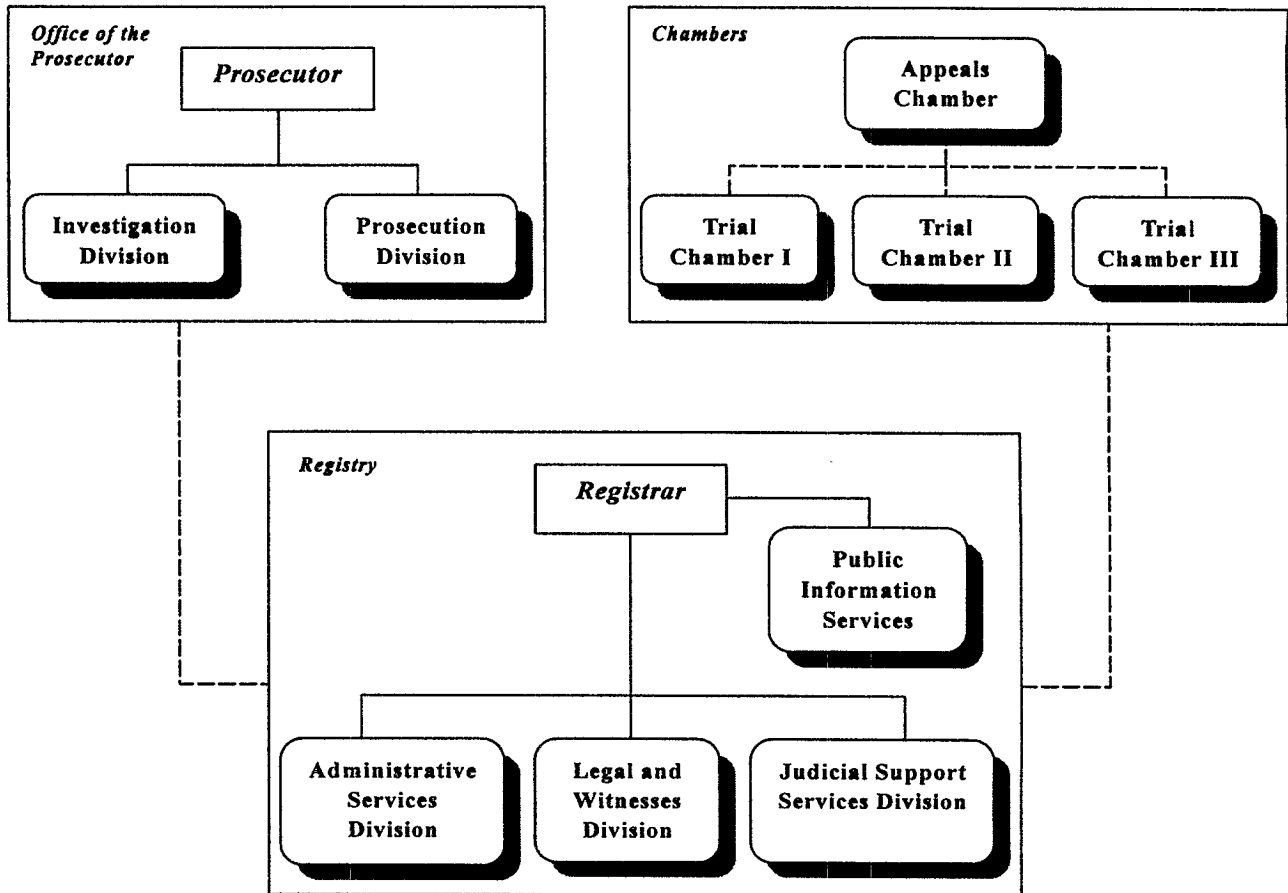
Office of the Prosecutor

Prosecutor

Investigation Division

Prosecution Division

Chambers

Appeals Chamber

Trial Chamber I

Trial Chamber II

Trial Chamber III

Registry

Registrar

Public Information Services

Administrative Services Division

Legal and Witnesses Division

Judicial Support Services Division